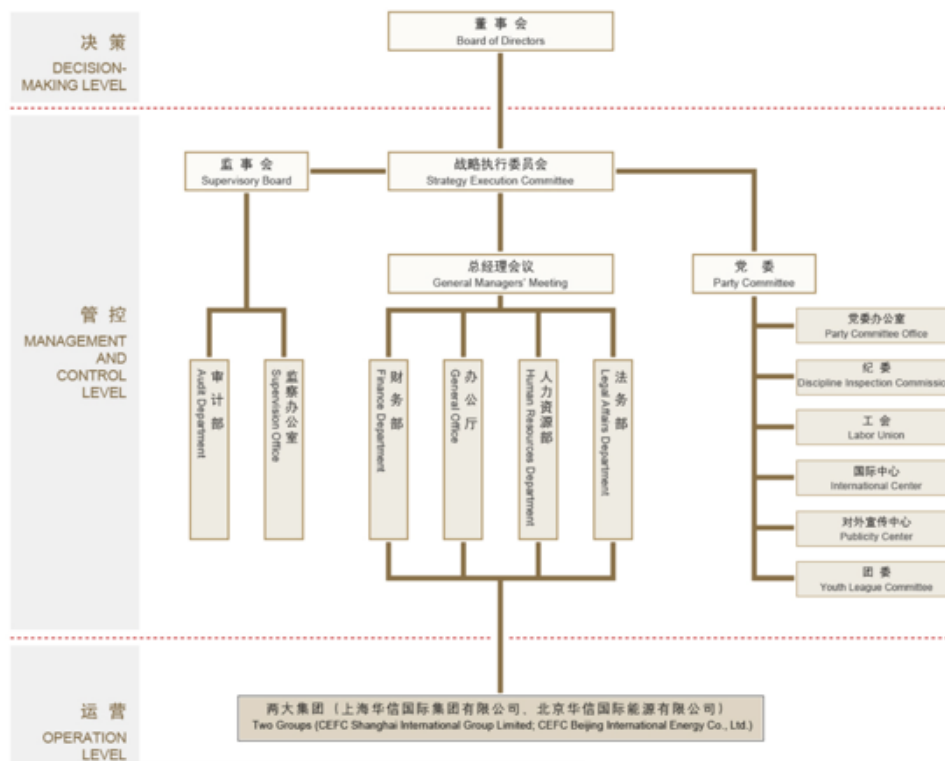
决 策
DECISION-MAKING LEVEL

董事会
Board of Directors

管 控
MANAGEMENT AND CONTROL LEVEL

监事会
Supervisory Board

战略执行委员会
Strategy Execution Committee

总经理会议
General Managers' Meeting

党 委
Party Committee

审计部
Audit Department

监察办公室
Supervision Office

财务部
Finance Department

办公厅
General Office

人力资源部
Human Resources Department

法务部
Legal Affairs Department

党委办公室
Party Committee Office

纪 委
Discipline Inspection Commissi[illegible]

工 会
Labor Union

国际中心
International Center

对外宣传中心
Publicity Center

团 委
Youth League Committee

运 营
OPERATION LEVEL

两大集团（上海华信国际集团有限公司、北京华信国际能源有限公司）
Two Groups (CEFC Shanghai International Group Limited; CEFC Beijing International Energy Co., Ltd.)